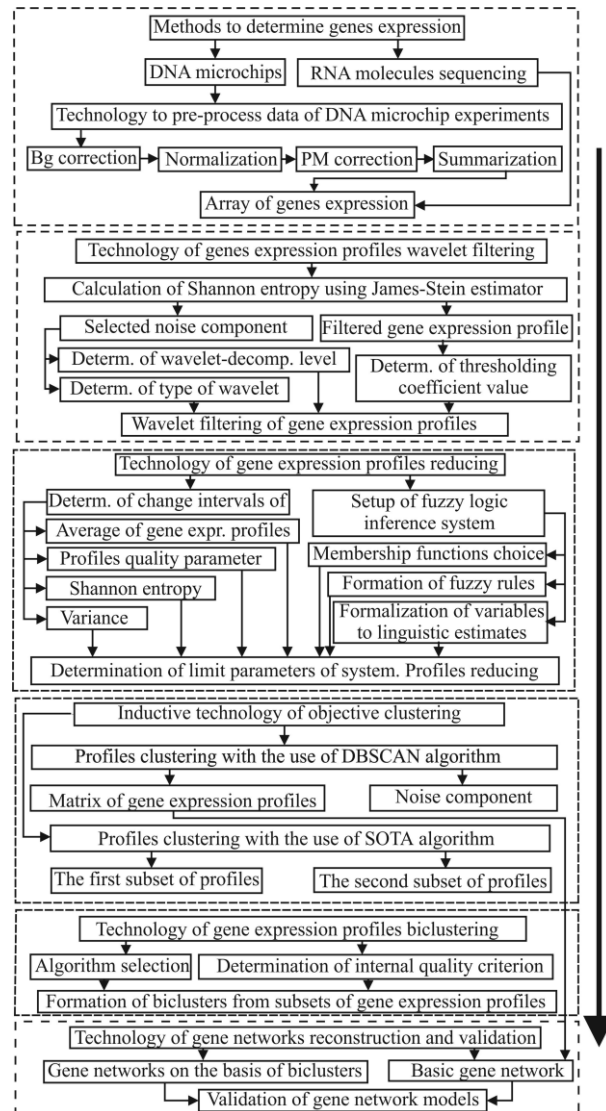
Methods to determine genes expression
DNA microchips
RNA molecules sequencing
Technology to pre-process data of DNA microchip experiments
Bg correction
Normalization
PM correction
Summarization
Array of genes expression

Technology of genes expression profiles wavelet filtering
Calculation of Shannon entropy using James-Stein estimator
Selected noise component
Filtered gene expression profile
Determ. of wavelet-decomp. level
Determ. of type of wavelet
Determ. of thresholding coefficient value
Wavelet filtering of gene expression profiles

Technology of gene expression profiles reducing
Determ. of change intervals of
Average of gene expr. profiles
Profiles quality parameter
Shannon entropy
Variance
Setup of fuzzy logic inference system
Membership functions choice
Formation of fuzzy rules
Formalization of variables to linguistic estimates
Determination of limit parameters of system. Profiles reducing

Inductive technology of objective clustering
Profiles clustering with the use of DBSCAN algorithm
Matrix of gene expression profiles
Noise component
Profiles clustering with the use of SOTA algorithm
The first subset of profiles
The second subset of profiles

Technology of gene expression profiles biclustering
Algorithm selection
Determination of internal quality criterion
Formation of biclusters from subsets of gene expression profiles

Technology of gene networks reconstruction and validation
Gene networks on the basis of biclusters
Basic gene network
Validation of gene network models